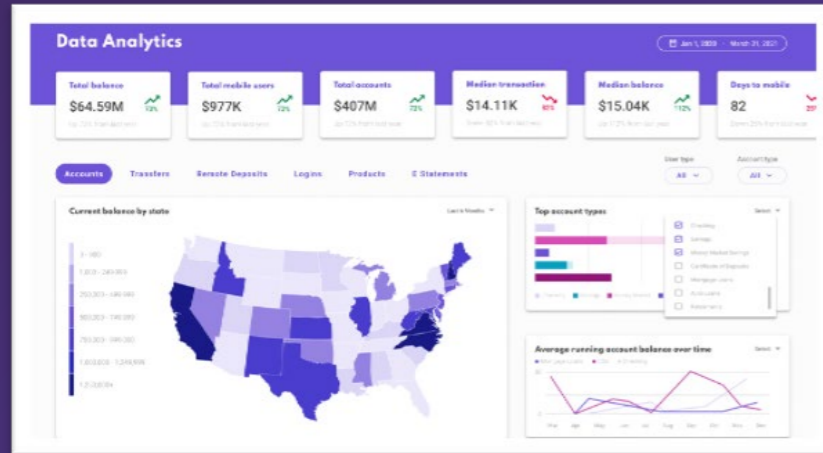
Data Analytics

Jan 1, 2020 - March 31, 2021

Total balance
$64.59M
13%
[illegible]

Total mobile users
$977K
12%
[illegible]

Total accounts
$407M
72%
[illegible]

Median transaction
$14.11K
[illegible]
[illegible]

Median balance
$15.04K
112%
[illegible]

Days to mobile
82
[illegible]
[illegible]

Accounts Transfers Remote Deposits Logins Products E Statements

User type
All

Account type
All

Current balance by state
Last 6 Months

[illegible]
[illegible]
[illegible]
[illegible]
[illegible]
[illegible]

Top account types
Select

Checking
Savings
Money Market Savings
Certificate of Deposits
Mortgage Loans
Auto Loans
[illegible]

Average running account balance over time
Select